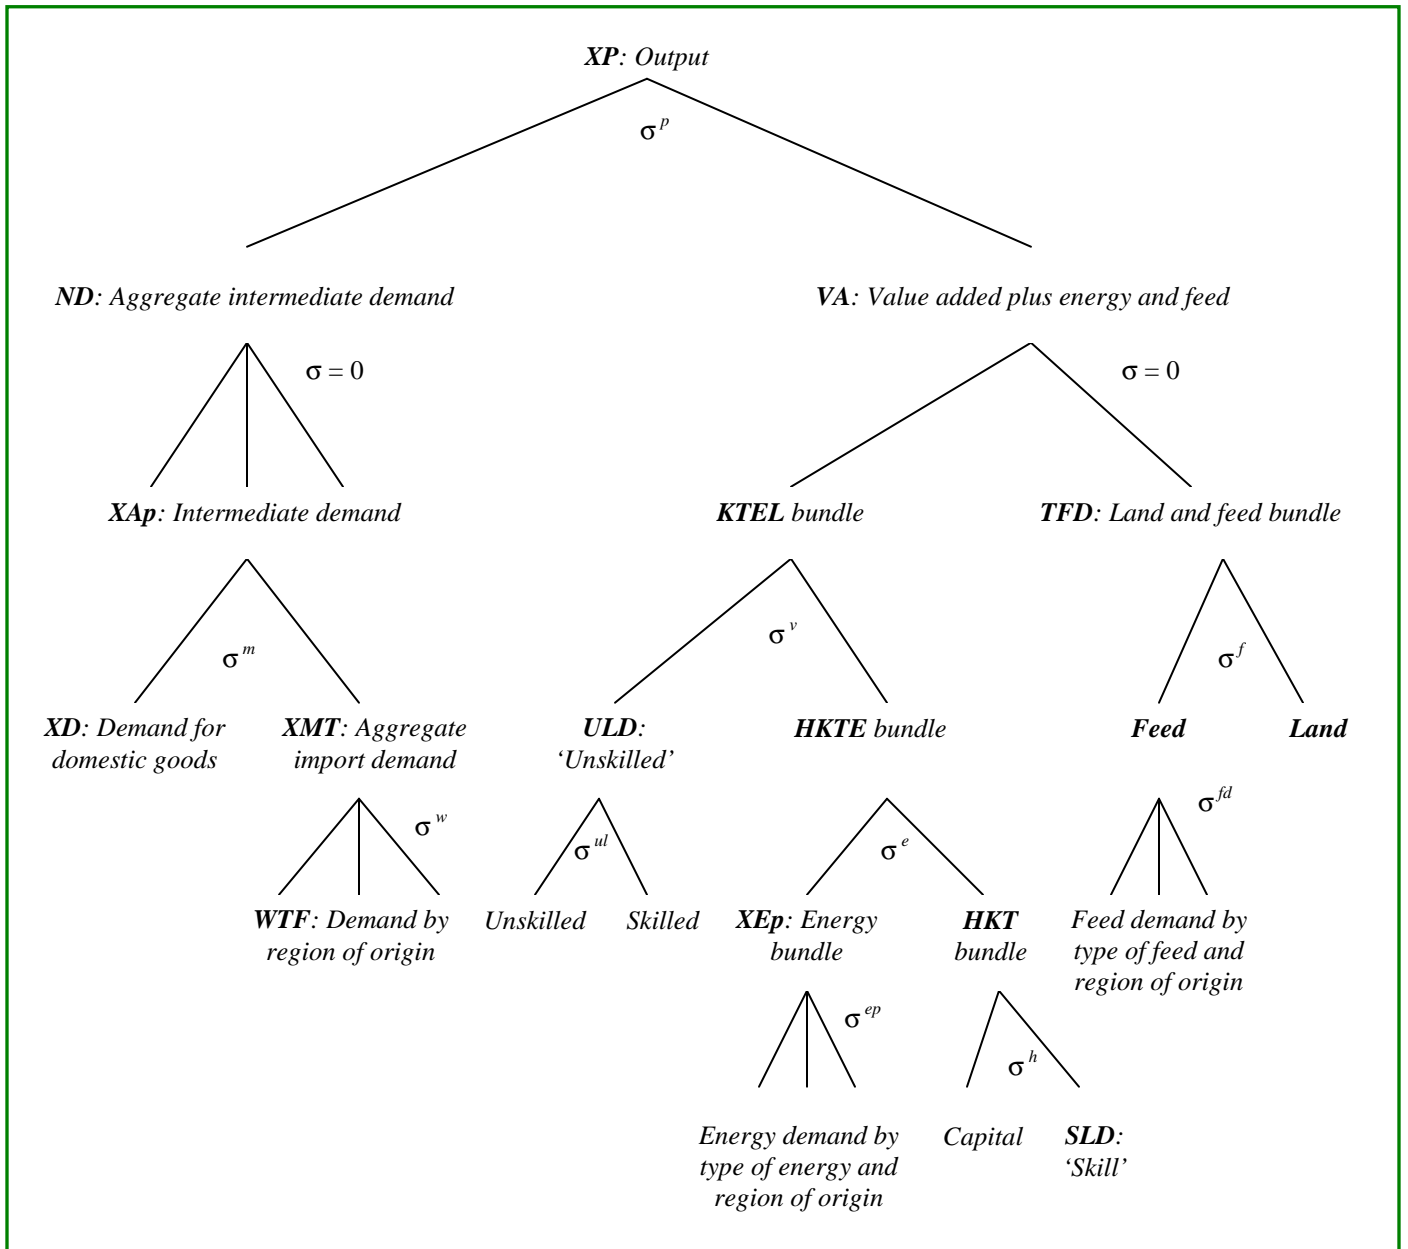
XP: Output

$\sigma^p$

ND: Aggregate intermediate demand

VA: Value added plus energy and feed

$\sigma = 0$

$\sigma = 0$

XAp: Intermediate demand

KTEL bundle

TFD: Land and feed bundle

$\sigma^m$

$\sigma^v$

$\sigma^f$

XD: Demand for domestic goods

XMT: Aggregate import demand

ULD: 'Unskilled'

HKTE bundle

Feed

Land

$\sigma^w$

$\sigma^{ul}$

$\sigma^e$

$\sigma^{fd}$

WTF: Demand by region of origin

Unskilled

Skilled

XEp: Energy bundle

HKT bundle

Feed demand by type of feed and region of origin

$\sigma^{ep}$

$\sigma^h$

Energy demand by type of energy and region of origin

Capital

SLD: 'Skill'